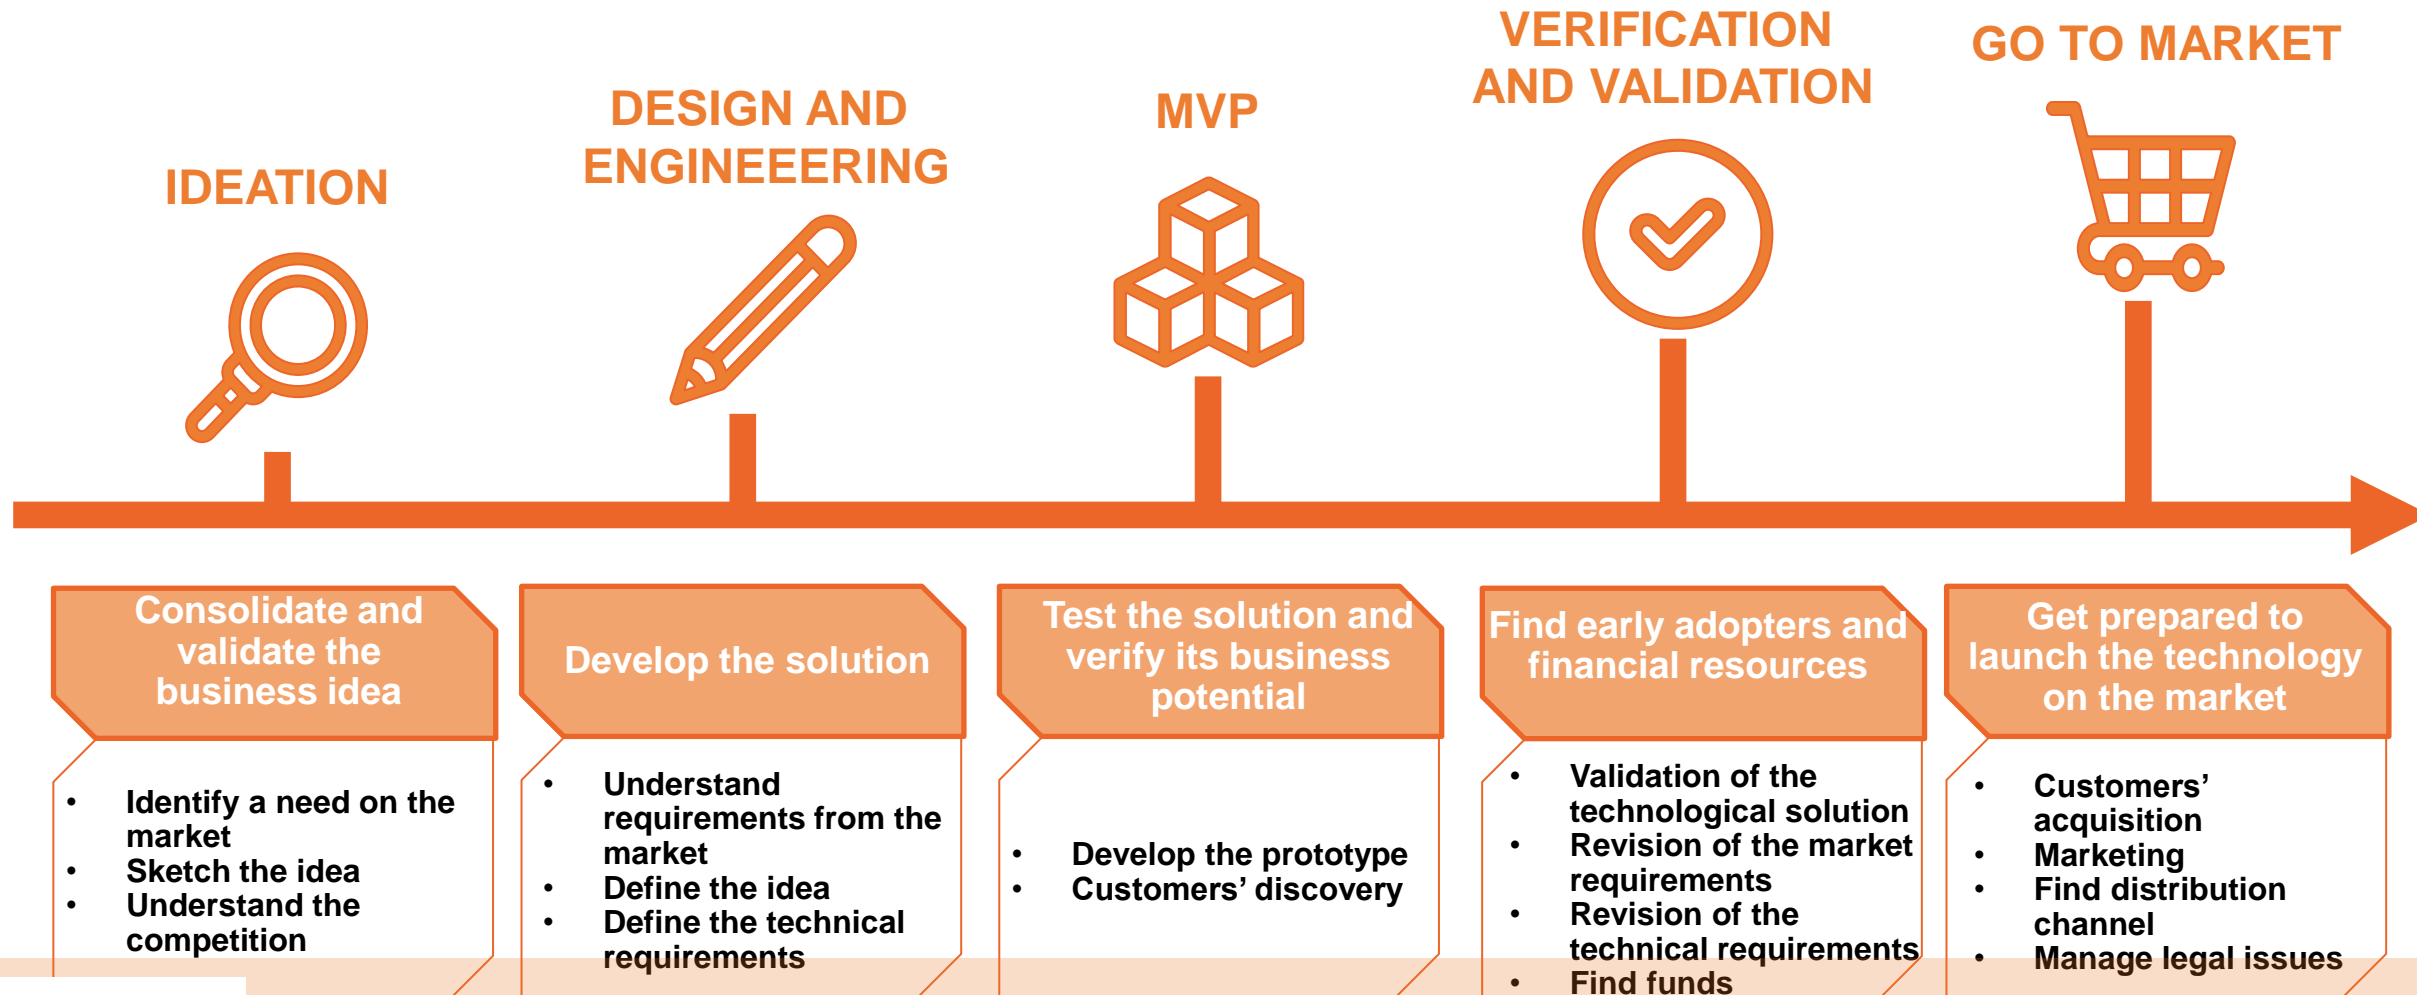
IDEATION

DESIGN AND ENGINEEERING

MVP

VERIFICATION AND VALIDATION

GO TO MARKET

Consolidate and validate the business idea

- Identify a need on the market
- Sketch the idea
- Understand the competition

Develop the solution

- Understand requirements from the market
- Define the idea
- Define the technical requirements

Test the solution and verify its business potential

- Develop the prototype
- Customers' discovery

Find early adopters and financial resources

- Validation of the technological solution
- Revision of the market requirements
- Revision of the technical requirements
- Find funds

Get prepared to launch the technology on the market

- Customers' acquisition
- Marketing
- Find distribution channel
- Manage legal issues